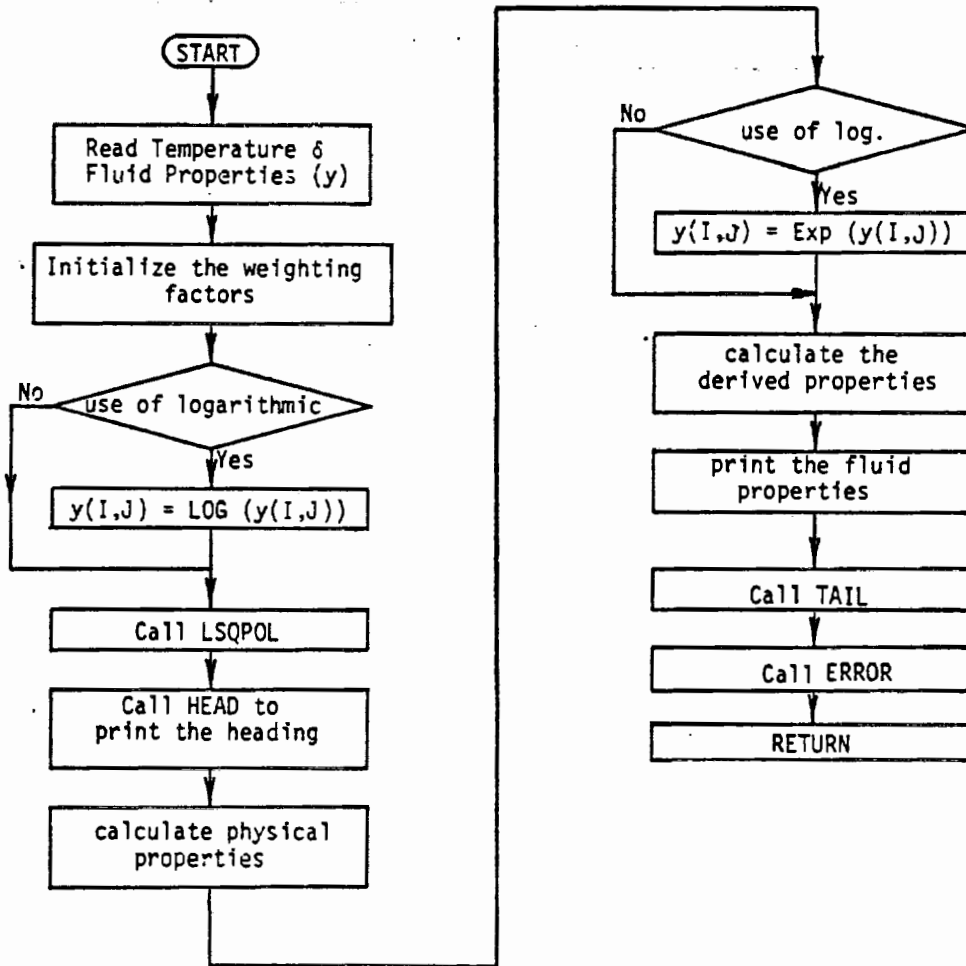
START

Read Temperature & Fluid Properties (y)

Initialize the weighting factors

use of logarithmic

No

Yes

y(I,J) = LOG (y(I,J))

Call LSQPOL

Call HEAD to print the heading

calculate physical properties

use of log.

No

Yes

y(I,J) = Exp (y(I,J))

calculate the derived properties

print the fluid properties

Call TAIL

Call ERROR

RETURN